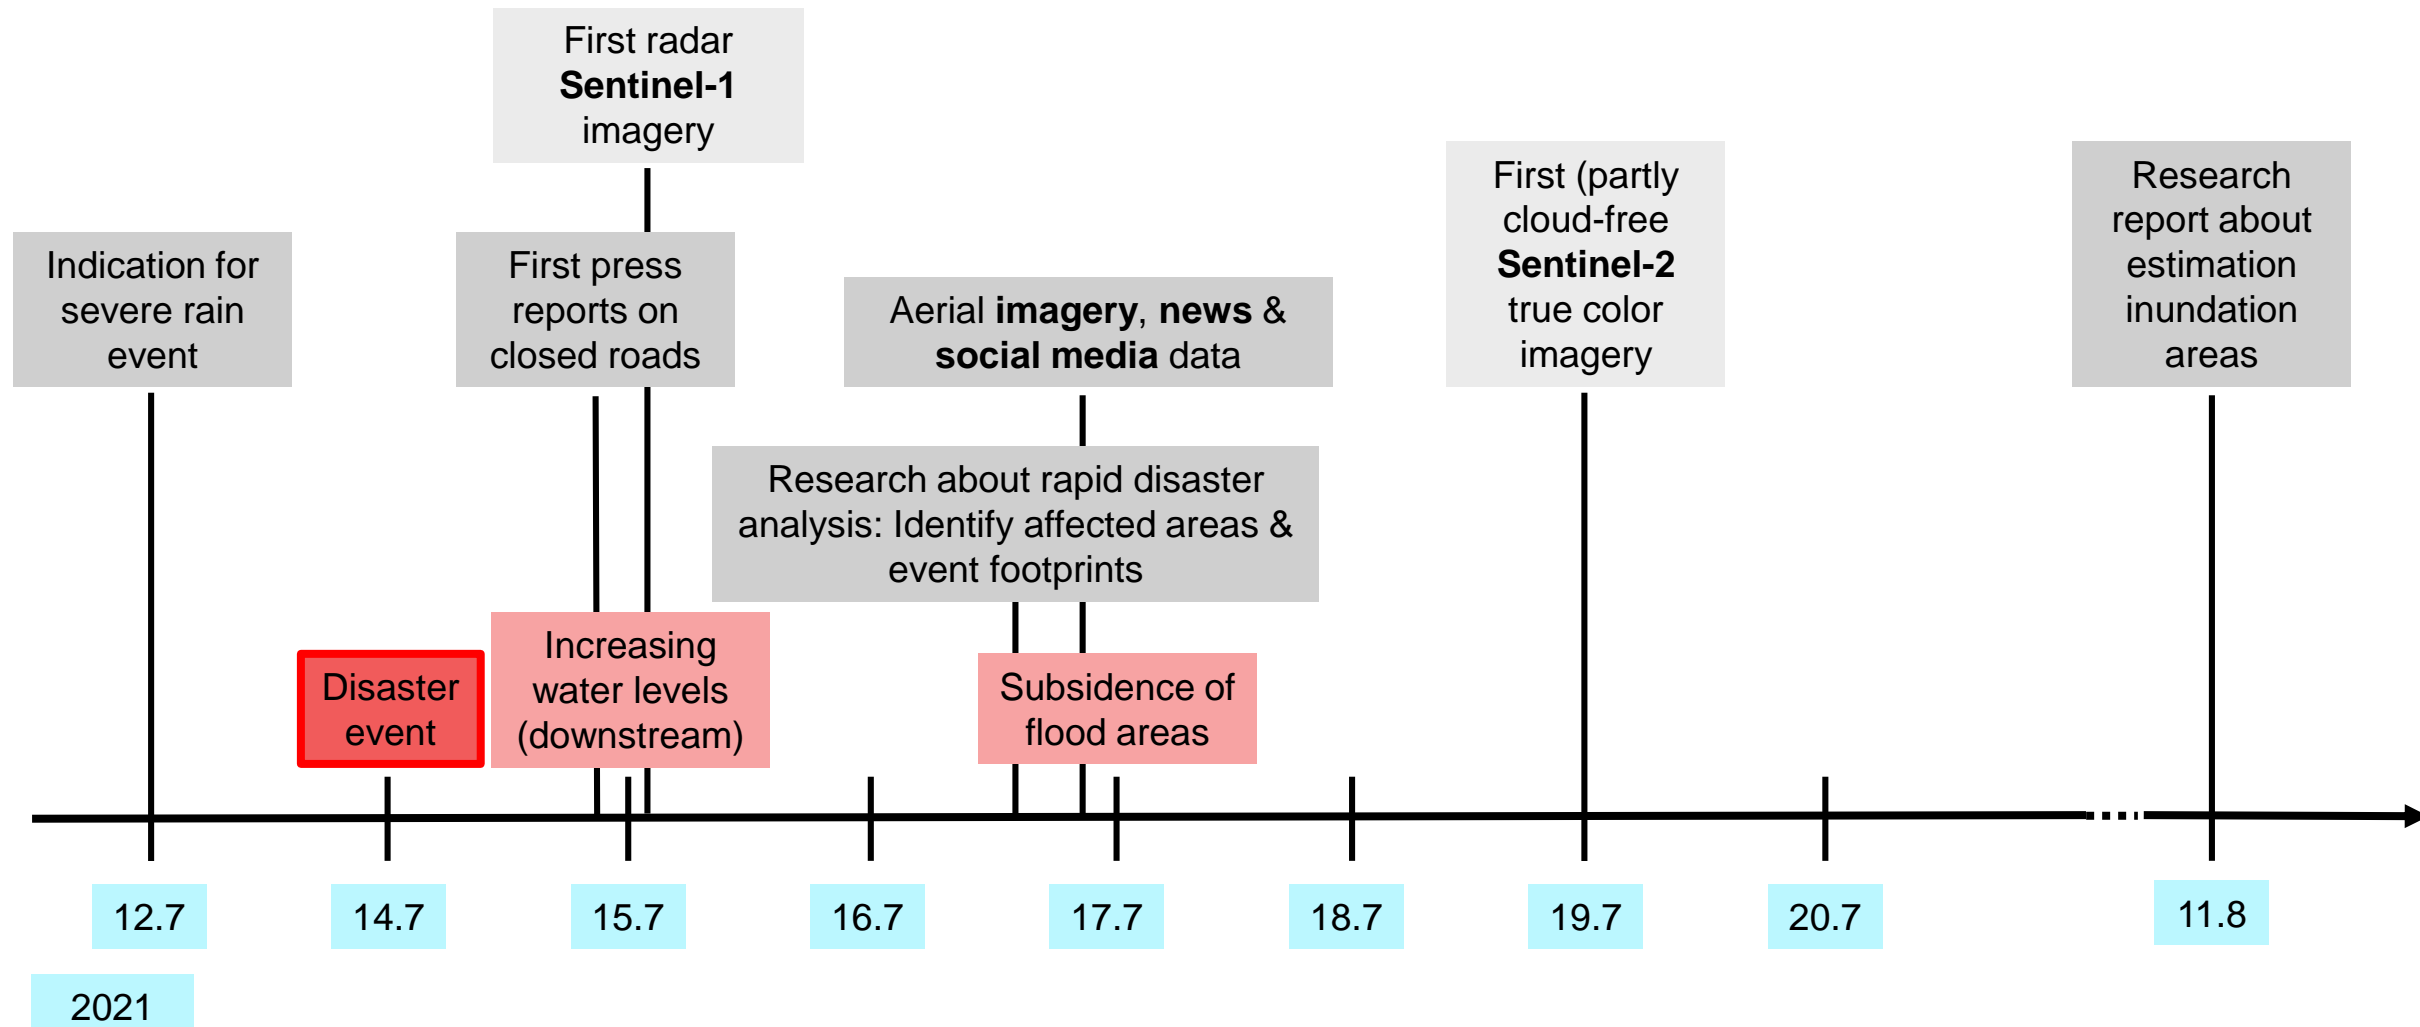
First radar **Sentinel-1** imagery

Indication for severe rain event

First press reports on closed roads

Aerial **imagery**, **news** & **social media** data

First (partly cloud-free **Sentinel-2** true color imagery

Research report about estimation inundation areas

Research about rapid disaster analysis: Identify affected areas & event footprints

Disaster event

Increasing water levels (downstream)

Subsidence of flood areas

12.7

14.7

15.7

16.7

17.7

18.7

19.7

20.7

11.8

2021